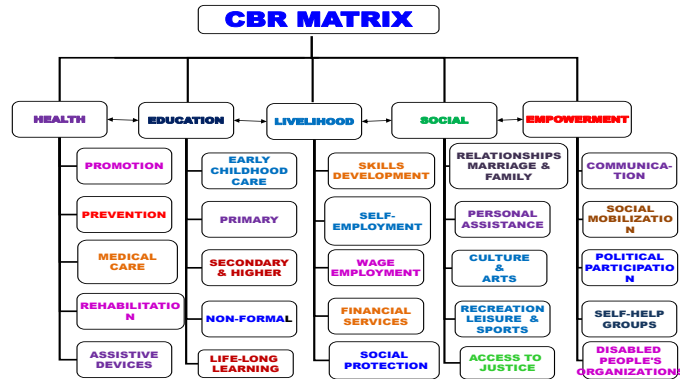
CBR MATRIX

HEALTH

PROMOTION

PREVENTION

MEDICAL CARE

REHABILITATIO N

ASSISTIVE DEVICES

EDUCATION

EARLY CHILDHOOD CARE

PRIMARY

SECONDARY & HIGHER

NON-FORMAL

LIFE-LONG LEARNING

LIVELIHOOD

SKILLS DEVELOPMENT

SELF-EMPLOYMENT

WAGE EMPLOYMENT

FINANCIAL SERVICES

SOCIAL PROTECTION

SOCIAL

RELATIONSHIPS MARRIAGE & FAMILY

PERSONAL ASSISTANCE

CULTURE & ARTS

RECREATION LEISURE & SPORTS

ACCESS TO JUSTICE

EMPOWERMENT

COMMUNICA-TION

SOCIAL MOBILIZATIO N

POLITICAL PARTICIPATIO N

SELF-HELP GROUPS

DISABLED PEOPLE'S ORGANIZATION